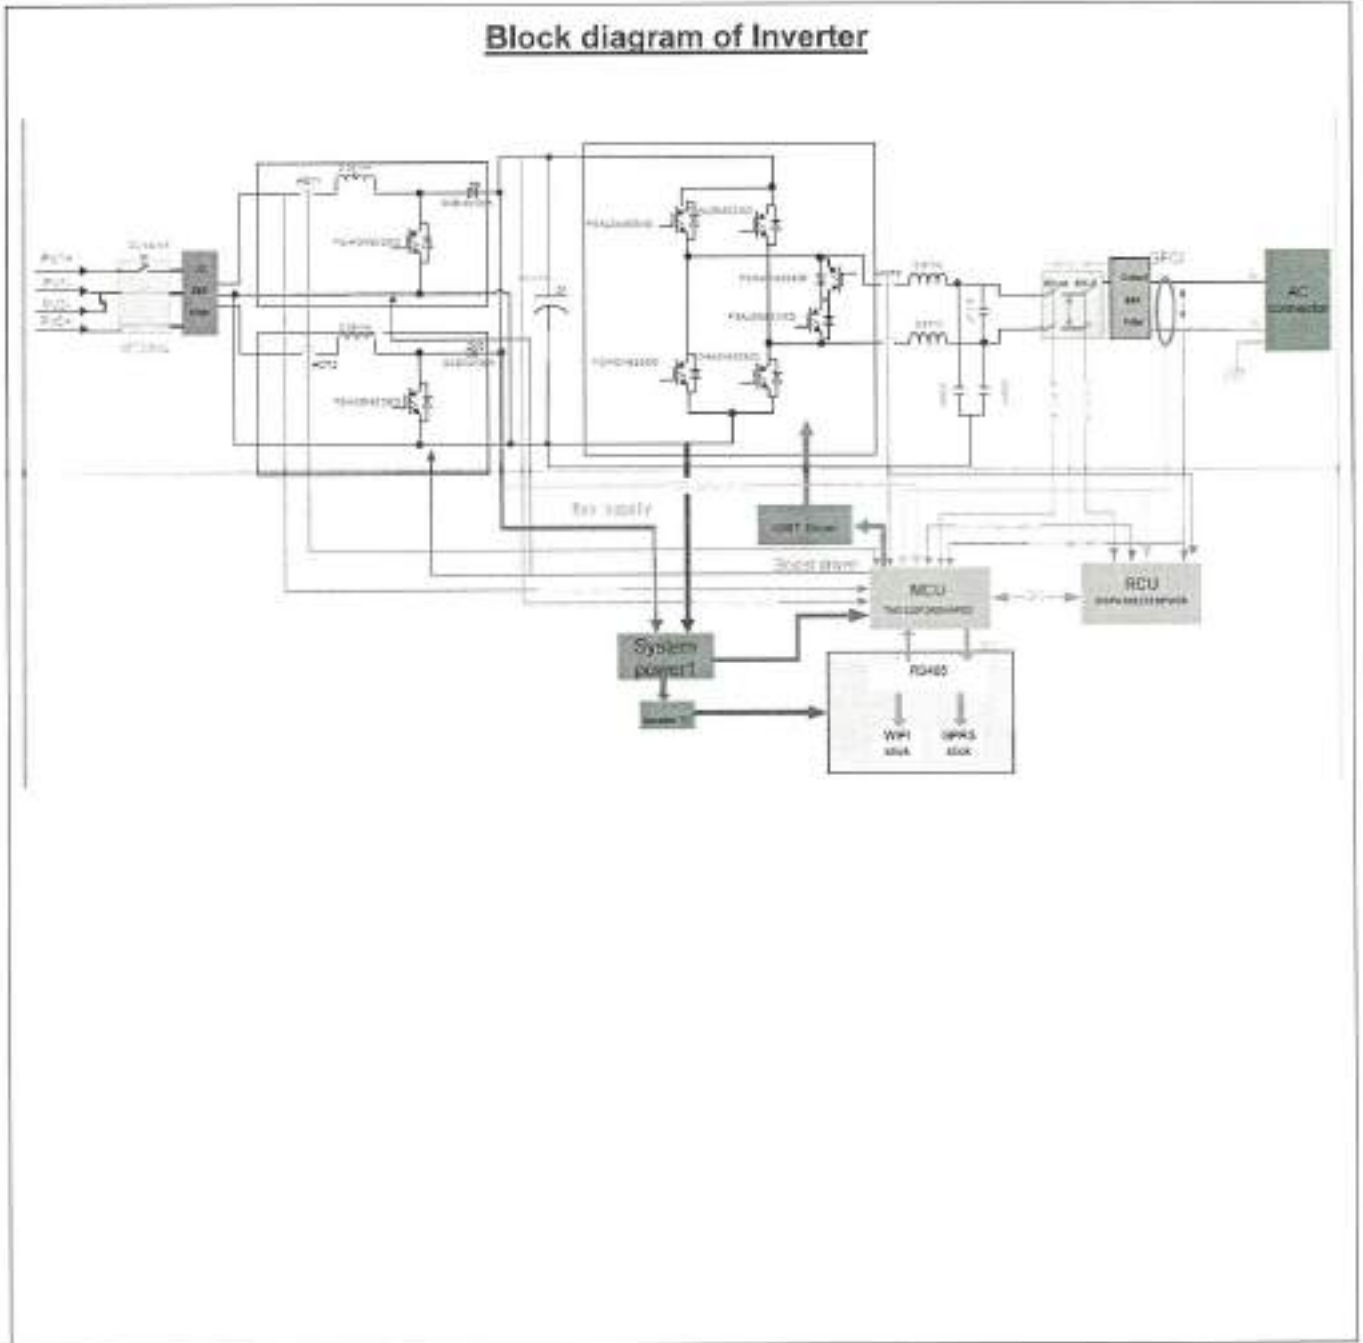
Block diagram of Inverter

PV1+
PV1-
PV2-
PV2+
OPTIONAL
DC EMI Filter
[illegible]
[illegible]
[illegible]
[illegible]
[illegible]
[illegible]
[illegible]
GFCI
AC connector
Output EMI Filter
Aux supply
IGBT Driver
Boost driver
MCU
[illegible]
RCU
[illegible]
System power1
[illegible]
RS485
WiFi stick
GPRS stick